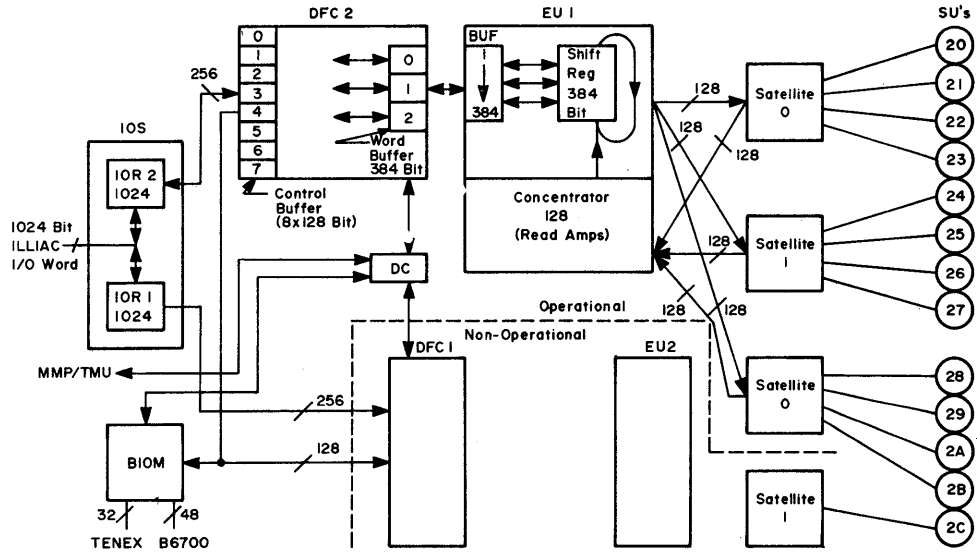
DFC 2
EU 1
SU's
0
1
2
3
4
5
6
7
0
1
2
Word Buffer 384 Bit
Control Buffer (8x128 Bit)
256
IOS
IOR 2 1024
IOR 1 1024
1024 Bit ILLIAC I/O Word
BUF
1
384
Shift Reg 384 Bit
Concentrator 128 (Read Amps)
128
128
128
128
128
128
Satellite 0
Satellite 1
Satellite 0
Satellite 1
20
21
22
23
24
25
26
27
28
29
2A
2B
2C
DC
Operational
Non-Operational
DFC 1
EU2
MMP/TMU
256
128
BIOM
32
48
TENEX
B6700